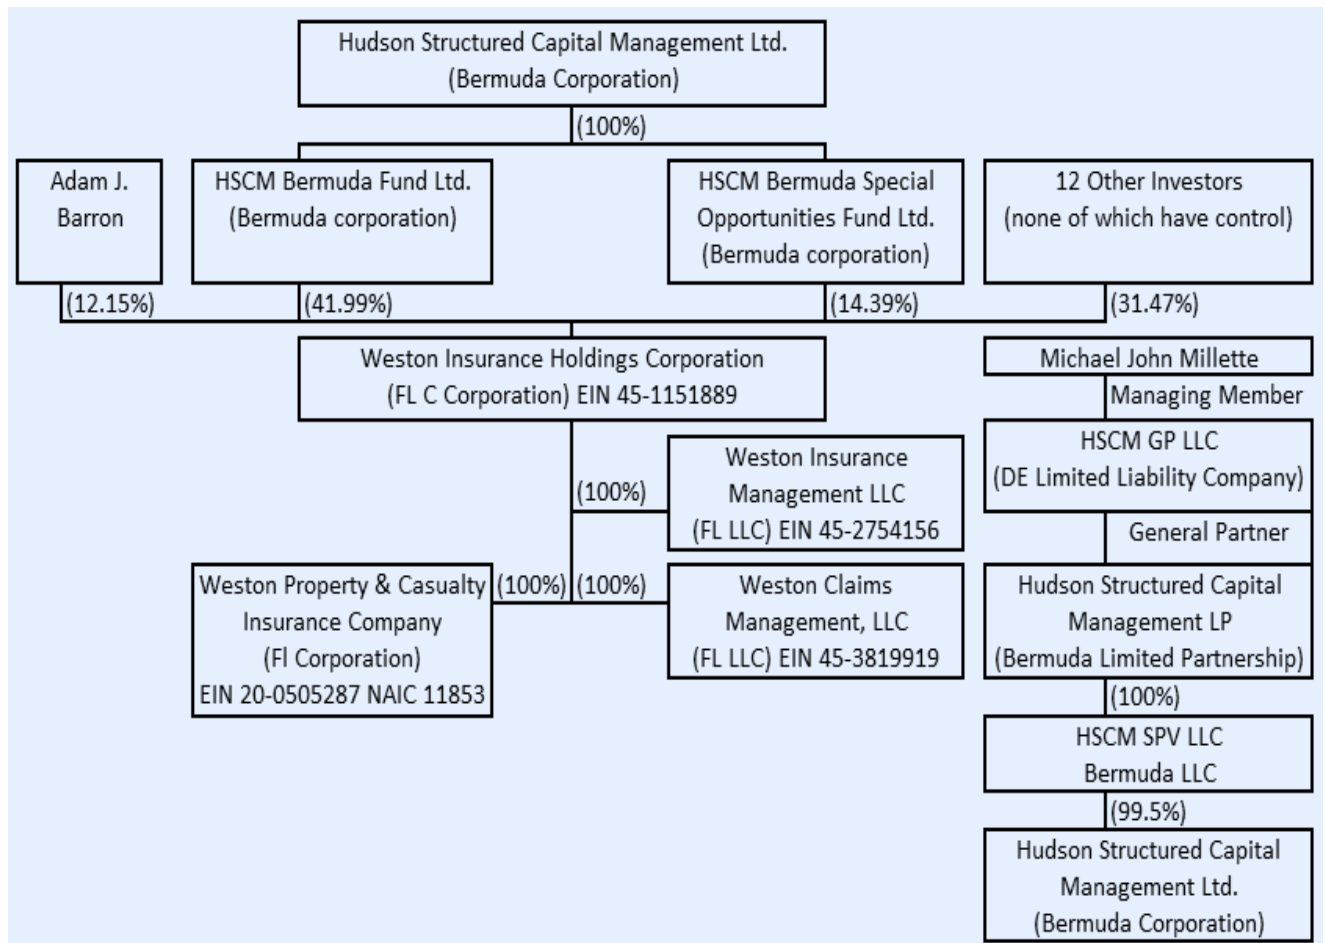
Hudson Structured Capital Management Ltd.
(Bermuda Corporation)

(100%)

Adam J. Barron

HSCM Bermuda Fund Ltd.
(Bermuda corporation)

HSCM Bermuda Special Opportunities Fund Ltd.
(Bermuda corporation)

12 Other Investors
(none of which have control)

(12.15%)

(41.99%)

(14.39%)

(31.47%)

Weston Insurance Holdings Corporation
(FL C Corporation) EIN 45-1151889

(100%)

Weston Insurance Management LLC
(FL LLC) EIN 45-2754156

Weston Property & Casualty Insurance Company
(Fl Corporation)
EIN 20-0505287 NAIC 11853

(100%)

(100%)

Weston Claims Management, LLC
(FL LLC) EIN 45-3819919

Michael John Millette

Managing Member

HSCM GP LLC
(DE Limited Liability Company)

General Partner

Hudson Structured Capital Management LP
(Bermuda Limited Partnership)

(100%)

HSCM SPV LLC
Bermuda LLC

(99.5%)

Hudson Structured Capital Management Ltd.
(Bermuda Corporation)